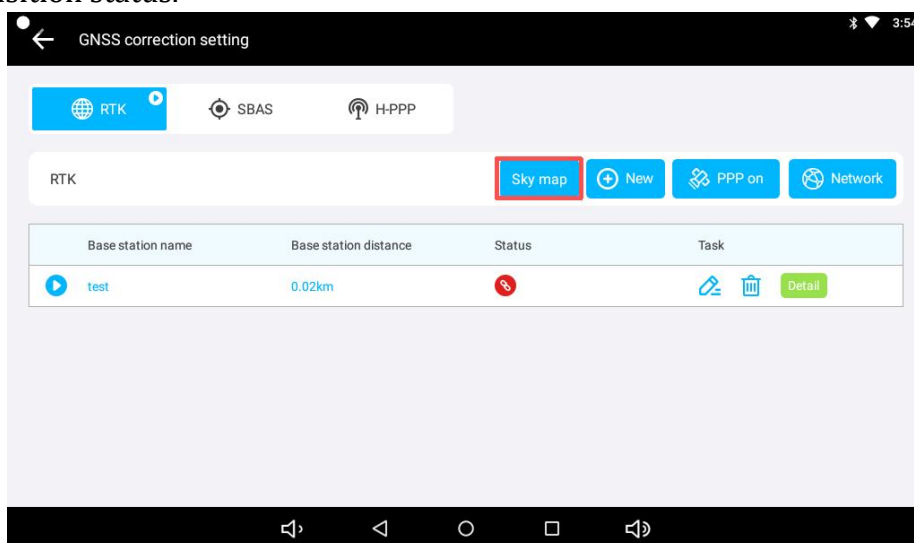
sition status.

3:54

GNSS correction setting

RTK

SBAS

H-PPP

RTK

Sky map

New

PPP on

Network

| Base station name | Base station distance | Status | Task |
|---|---|---|---|
| test | 0.02km | | Detail |